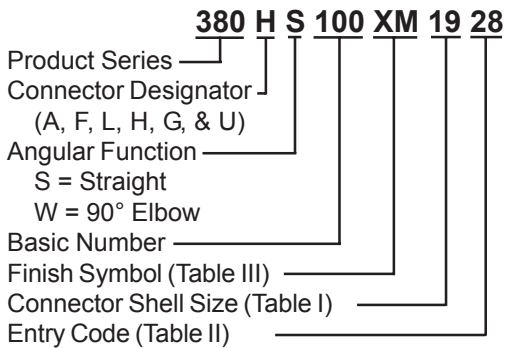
380 H S 100 XM 19 28

Product Series
Connector Designator
(A, F, L, H, G, & U)
Angular Function
S = Straight
W = 90° Elbow
Basic Number
Finish Symbol (Table III)
Connector Shell Size (Table I)
Entry Code (Table II)